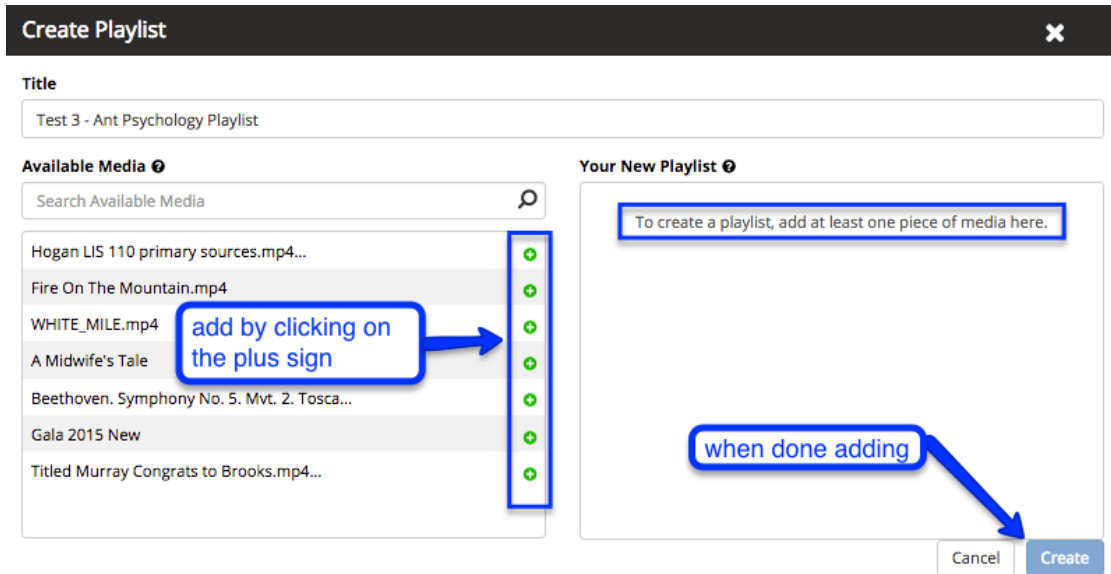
Create Playlist

Title

Test 3 - Ant Psychology Playlist

Available Media

Search Available Media

Hogan LIS 110 primary sources.mp4...

Fire On The Mountain.mp4

WHITE_MILE.mp4

A Midwife's Tale

Beethoven. Symphony No. 5. Mvt. 2. Tosca...

Gala 2015 New

Titled Murray Congrats to Brooks.mp4...

add by clicking on the plus sign

Your New Playlist

To create a playlist, add at least one piece of media here.

when done adding

Cancel

Create